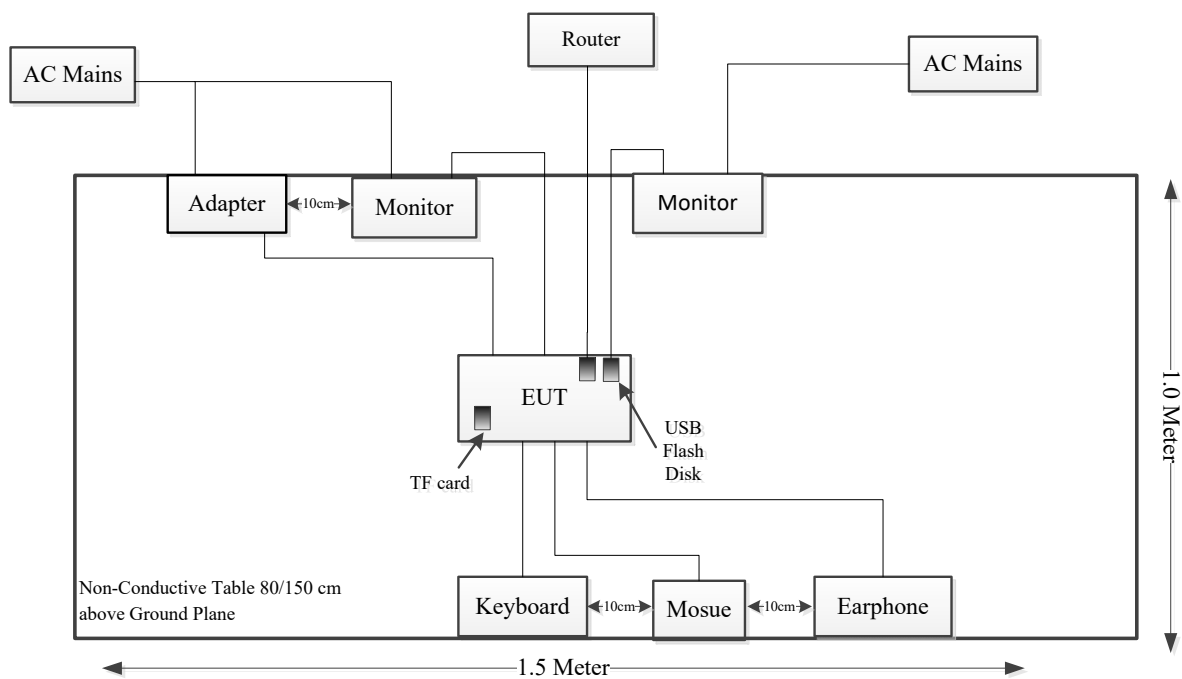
Router

AC Mains

AC Mains

Adapter

10cm

Monitor

Monitor

EUT

USB Flash Disk

TF card

1.0 Meter

Non-Conductive Table 80/150 cm above Ground Plane

Keyboard

10cm

Mosue

10cm

Earphone

1.5 Meter